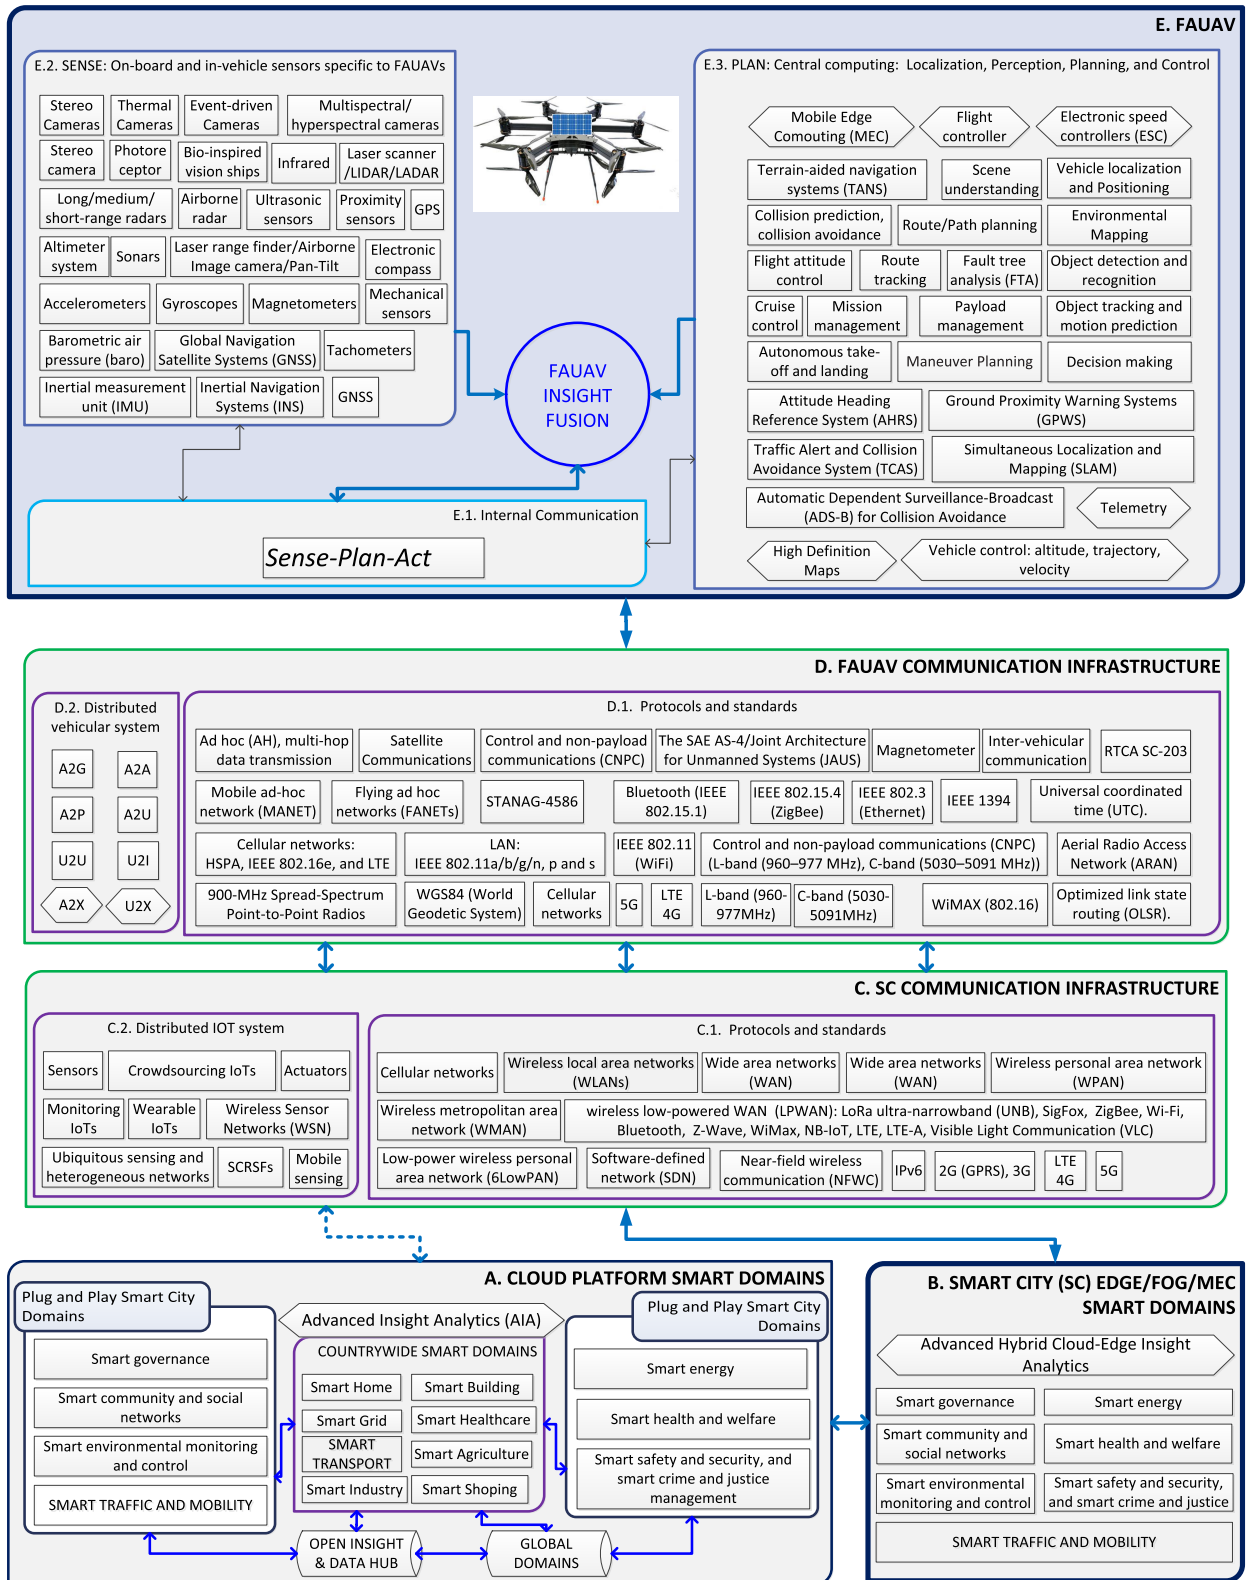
E. FAUAV

E.2. SENSE: On-board and in-vehicle sensors specific to FAUAVs

Stereo Cameras
Thermal Cameras
Event-driven Cameras
Multispectral/ hyperspectral cameras
Stereo camera
Photoreceptor
Bio-inspired vision ships
Infrared
Laser scanner /LIDAR/LADAR
Long/medium/ short-range radars
Airborne radar
Ultrasonic sensors
Proximity sensors
GPS
Altimeter system
Sonars
Laser range finder/Airborne Image camera/Pan-Tilt
Electronic compass
Accelerometers
Gyroscopes
Magnetometers
Mechanical sensors
Barometric air pressure (baro)
Global Navigation Satellite Systems (GNSS)
Tachometers
Inertial measurement unit (IMU)
Inertial Navigation Systems (INS)
GNSS

FAUAV INSIGHT FUSION

E.1. Internal Communication
Sense-Plan-Act

E.3. PLAN: Central computing: Localization, Perception, Planning, and Control

Mobile Edge Comouting (MEC)
Flight controller
Electronic speed controllers (ESC)
Terrain-aided navigation systems (TANS)
Scene understanding
Vehicle localization and Positioning
Collision prediction, collision avoidance
Route/Path planning
Environmental Mapping
Flight attitude control
Route tracking
Fault tree analysis (FTA)
Object detection and recognition
Cruise control
Mission management
Payload management
Object tracking and motion prediction
Autonomous take-off and landing
Maneuver Planning
Decision making
Attitude Heading Reference System (AHRS)
Ground Proximity Warning Systems (GPWS)
Traffic Alert and Collision Avoidance System (TCAS)
Simultaneous Localization and Mapping (SLAM)
Automatic Dependent Surveillance-Broadcast (ADS-B) for Collision Avoidance
Telemetry
High Definition Maps
Vehicle control: altitude, trajectory, velocity

D. FAUAV COMMUNICATION INFRASTRUCTURE

D.2. Distributed vehicular system
A2G
A2A
A2P
A2U
U2U
U2I
A2X
U2X

D.1. Protocols and standards
Ad hoc (AH), multi-hop data transmission
Satellite Communications
Control and non-payload communications (CNPC)
The SAE AS-4/Joint Architecture for Unmanned Systems (JAUS)
Magnetometer
Inter-vehicular communication
RTCA SC-203
Mobile ad-hoc network (MANET)
Flying ad hoc networks (FANETs)
STANAG-4586
Bluetooth (IEEE 802.15.1)
IEEE 802.15.4 (ZigBee)
IEEE 802.3 (Ethernet)
IEEE 1394
Universal coordinated time (UTC).
Cellular networks: HSPA, IEEE 802.16e, and LTE
LAN: IEEE 802.11a/b/g/n, p and s
IEEE 802.11 (WiFi)
Control and non-payload communications (CNPC) (L-band (960–977 MHz), C-band (5030–5091 MHz))
Aerial Radio Access Network (ARAN)
900-MHz Spread-Spectrum Point-to-Point Radios
WGS84 (World Geodetic System)
Cellular networks
5G
LTE 4G
L-band (960-977MHz)
C-band (5030-5091MHz)
WiMAX (802.16)
Optimized link state routing (OLSR).

C. SC COMMUNICATION INFRASTRUCTURE

C.2. Distributed IOT system
Sensors
Crowdsourcing IoTs
Actuators
Monitoring IoTs
Wearable IoTs
Wireless Sensor Networks (WSN)
Ubiquitous sensing and heterogeneous networks
SCRSFs
Mobile sensing

C.1. Protocols and standards
Cellular networks
Wireless local area networks (WLANs)
Wide area networks (WAN)
Wide area networks (WAN)
Wireless personal area network (WPAN)
Wireless metropolitan area network (WMAN)
wireless low-powered WAN (LPWAN): LoRa ultra-narrowband (UNB), SigFox, ZigBee, Wi-Fi, Bluetooth, Z-Wave, WiMax, NB-IoT, LTE, LTE-A, Visible Light Communication (VLC)
Low-power wireless personal area network (6LowPAN)
Software-defined network (SDN)
Near-field wireless communication (NFWC)
IPv6
2G (GPRS), 3G
LTE 4G
5G

A. CLOUD PLATFORM SMART DOMAINS

Plug and Play Smart City Domains
Smart governance
Smart community and social networks
Smart environmental monitoring and control
SMART TRAFFIC AND MOBILITY

Advanced Insight Analytics (AIA)
COUNTRYWIDE SMART DOMAINS
Smart Home
Smart Building
Smart Grid
Smart Healthcare
SMART TRANSPORT
Smart Agriculture
Smart Industry
Smart Shoping

Plug and Play Smart City Domains
Smart energy
Smart health and welfare
Smart safety and security, and smart crime and justice management

OPEN INSIGHT & DATA HUB
GLOBAL DOMAINS

B. SMART CITY (SC) EDGE/FOG/MEC SMART DOMAINS

Advanced Hybrid Cloud-Edge Insight Analytics
Smart governance
Smart energy
Smart community and social networks
Smart health and welfare
Smart environmental monitoring and control
Smart safety and security, and smart crime and justice
SMART TRAFFIC AND MOBILITY